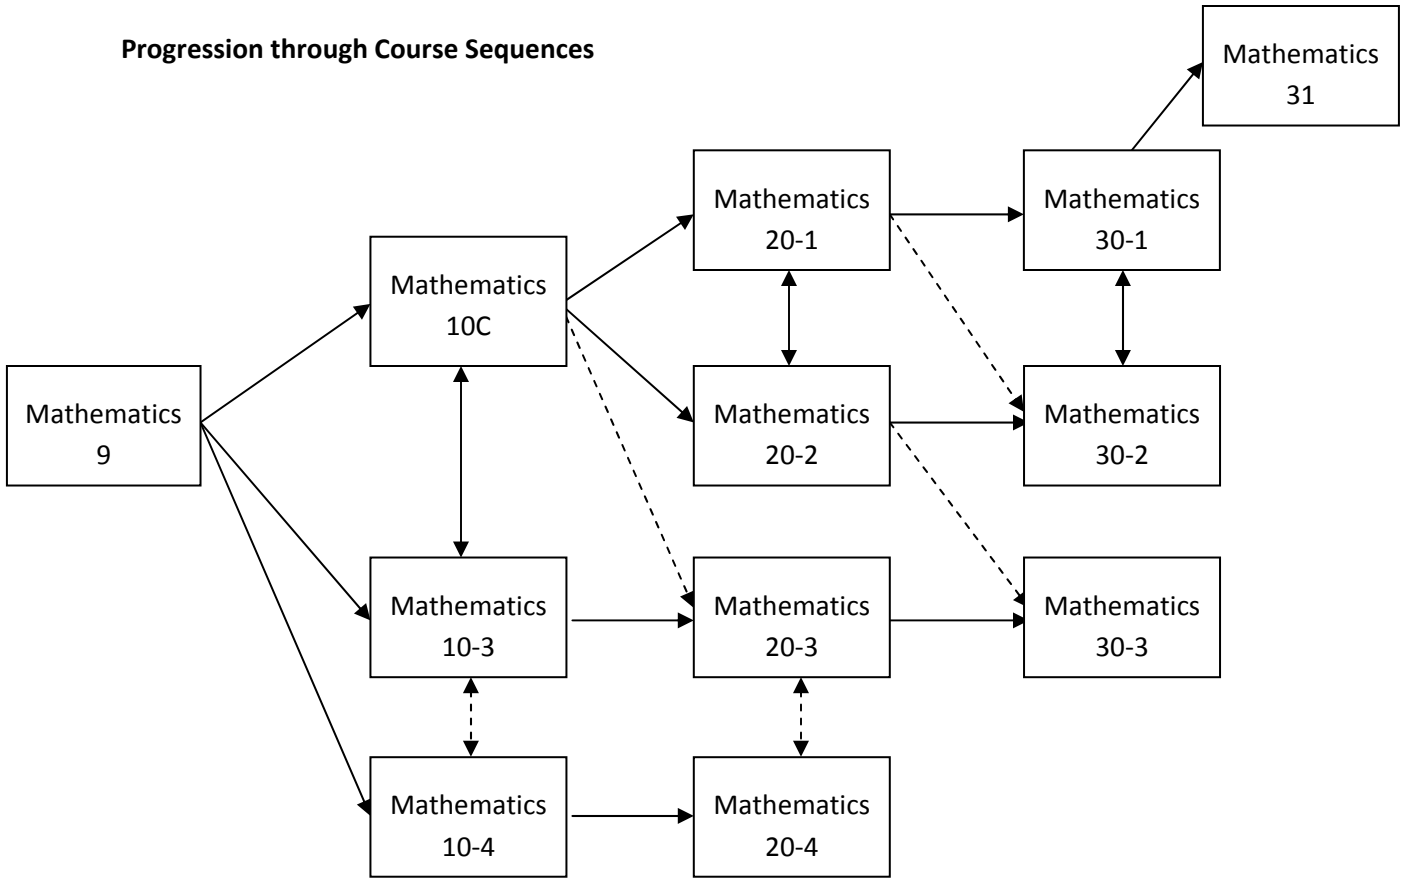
**Progression through Course Sequences**

Mathematics 31

Mathematics 20-1

Mathematics 30-1

Mathematics 10C

Mathematics 9

Mathematics 20-2

Mathematics 30-2

Mathematics 10-3

Mathematics 20-3

Mathematics 30-3

Mathematics 10-4

Mathematics 20-4